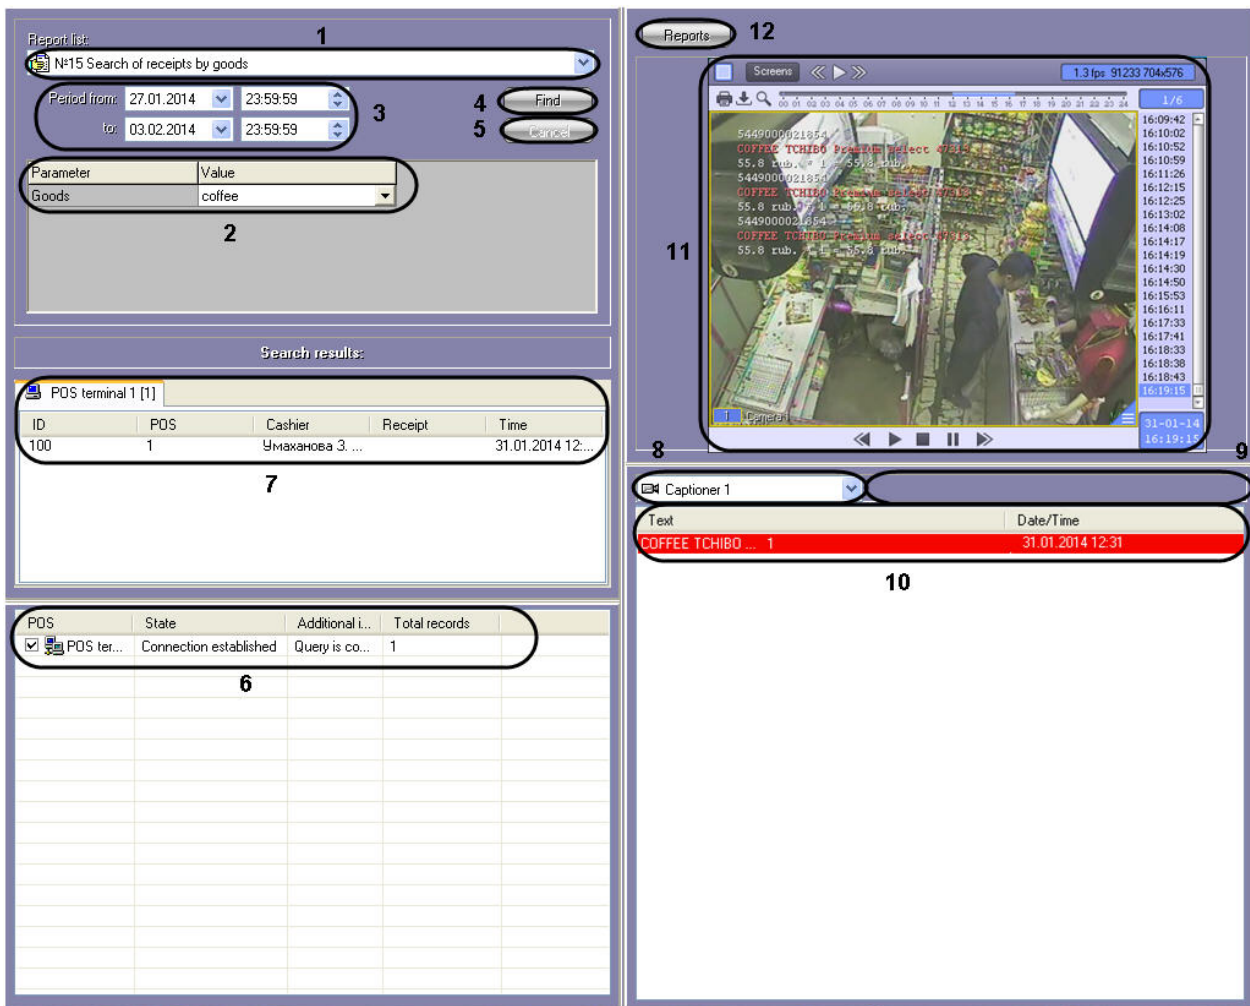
Report list:
1
№15 Search of receipts by goods
Period from: 27.01.2014 23:59:59
to: 03.02.2014 23:59:59
3
4 Find
5 Cancel

| Parameter | Value |
|---|---|
| Goods | coffee |

2

Search results:

POS terminal 1 [1]

| ID | POS | Cashier | Receipt | Time |
|---|---|---|---|---|
| 100 | 1 | Умаханова З. ... | | 31.01.2014 12:... |

7

| POS | State | Additional i... | Total records |
|---|---|---|---|
| POS ter... | Connection established | Query is co... | 1 |

6

Reports 12

Screens 1.3 fps 91233 704x576
1/6
5449000021854
COFFEE TCHIBO Premium select 475...
55.8 rub. * 1 = 55.8 rub.
5449000021854
COFFEE TCHIBO Premium select 475...
55.8 rub. * 1 = 55.8 rub.
5449000021854
COFFEE TCHIBO Premium select 475...
55.8 rub. * 1 = 55.8 rub.
16:09:42
16:10:02
16:10:52
16:10:59
16:11:26
16:12:15
16:12:25
16:13:02
16:14:08
16:14:17
16:14:19
16:14:30
16:14:50
16:15:53
16:16:11
16:17:33
16:17:41
16:18:33
16:18:38
16:18:43
16:19:15
1 Camera
31-01-14
16:19:15
11
8
9

Captioner 1

| Text | Date/Time |
|---|---|
| COFFEE TCHIBO ... 1 | 31.01.2014 12:31 |

10